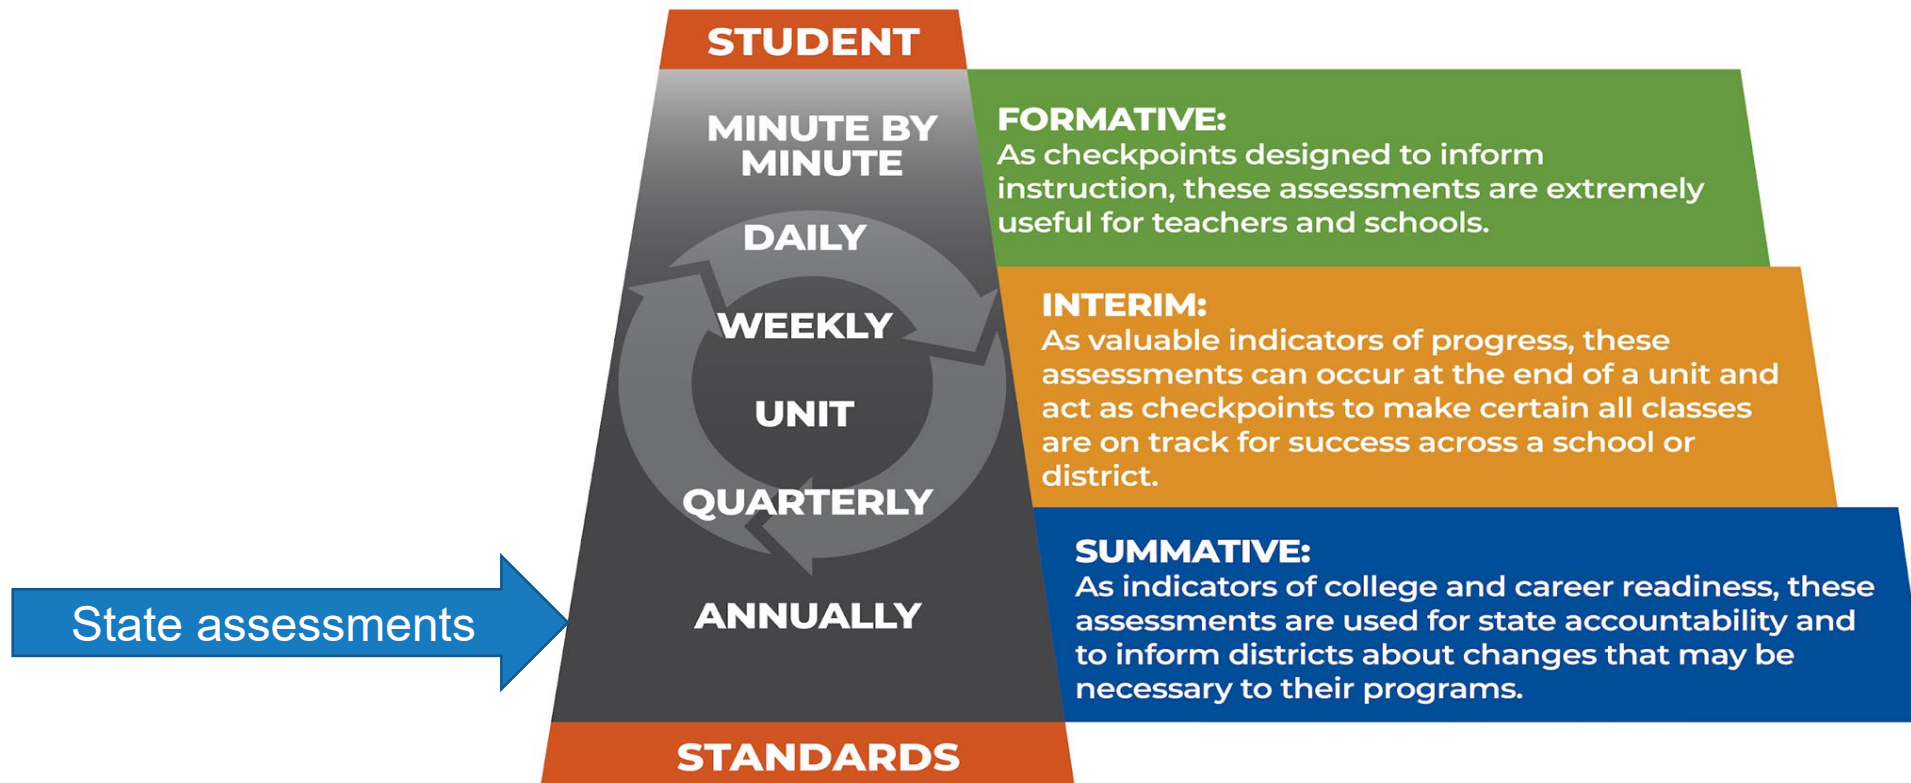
STUDENT

MINUTE BY MINUTE

DAILY

WEEKLY

UNIT

QUARTERLY

ANNUALLY

STANDARDS

FORMATIVE:
As checkpoints designed to inform instruction, these assessments are extremely useful for teachers and schools.

INTERIM:
As valuable indicators of progress, these assessments can occur at the end of a unit and act as checkpoints to make certain all classes are on track for success across a school or district.

SUMMATIVE:
As indicators of college and career readiness, these assessments are used for state accountability and to inform districts about changes that may be necessary to their programs.

State assessments